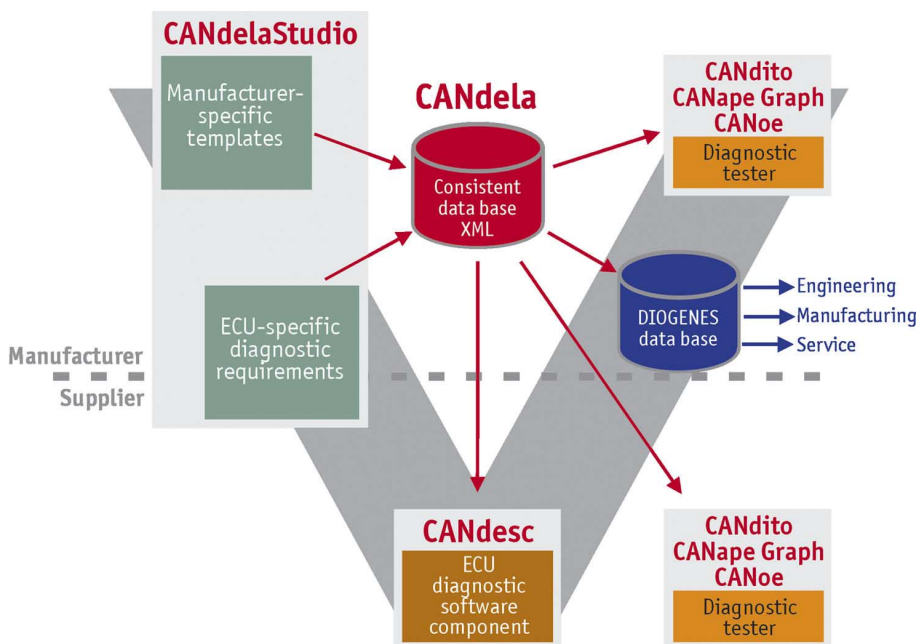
CANdelaStudio

Manufacturer-specific templates

ECU-specific diagnostic requirements

CANdela

Consistent data base XML

CANdito
CANape Graph
CANoe

Diagnostic tester

DIOGENES data base

Engineering
Manufacturing
Service

Manufacturer

Supplier

CANdesc

ECU diagnostic software component

CANdito
CANape Graph
CANoe

Diagnostic tester